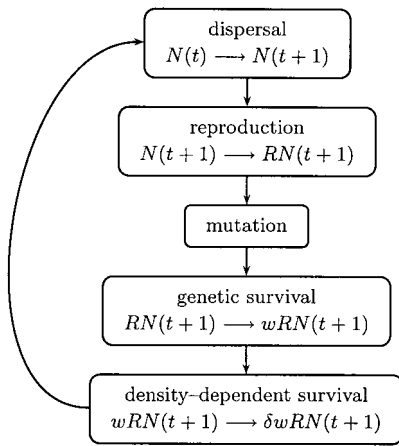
dispersal
$N(t) \longrightarrow N(t+1)$

reproduction
$N(t+1) \longrightarrow RN(t+1)$

mutation

genetic survival
$RN(t+1) \longrightarrow wRN(t+1)$

density–dependent survival
$wRN(t+1) \longrightarrow \delta wRN(t+1)$